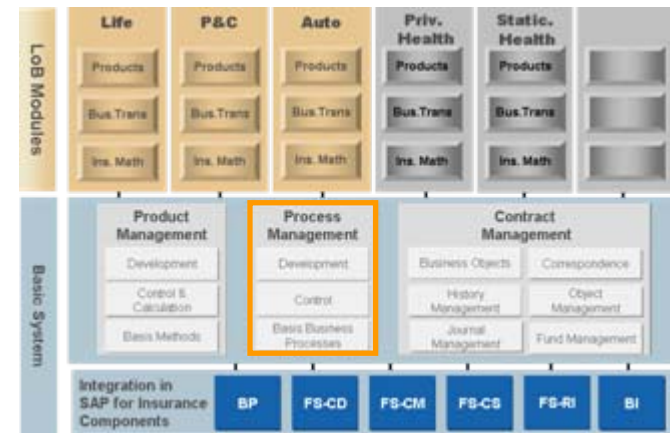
LoB Modules

Life
Products
Bus.Trans
Ins. Math

P&C
Products
Bus.Trans
Ins. Math

Auto
Products
Bus.Trans
Ins. Math

Priv. Health
Products
Bus.Trans
Ins. Math

Static. Health
Products
Bus.Trans
Ins. Math

Basic System

Product Management
Development
Control & Calculation
Basis Methods

Process Management
Development
Control
Basis Business Processes

Contract Management
Business Objects
Correspondence
History Management
Object Management
Journal Management
Fund Management

Integration in SAP for Insurance Components
BP
FS-CD
FS-CM
FS-CS
FS-RI
BI